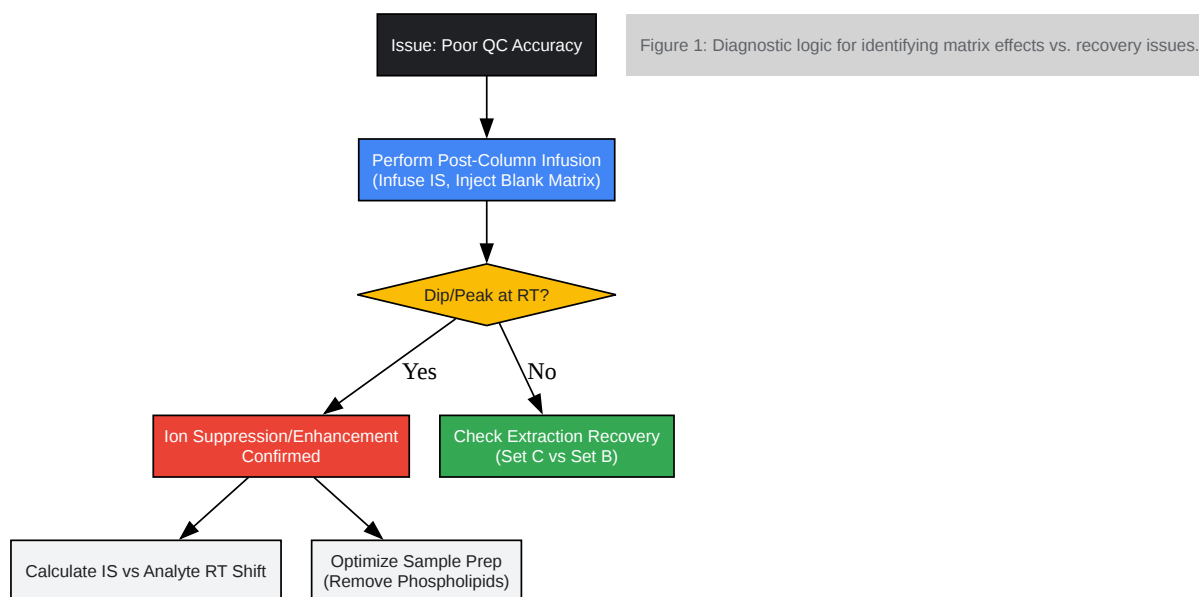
Issue: Poor QC Accuracy

Figure 1: Diagnostic logic for identifying matrix effects vs. recovery issues.

Perform Post-Column Infusion (Infuse IS, Inject Blank Matrix)

Dip/Peak at RT?

Yes

No

Ion Suppression/Enhancement Confirmed

Check Extraction Recovery (Set C vs Set B)

Calculate IS vs Analyte RT Shift

Optimize Sample Prep (Remove Phospholipids)